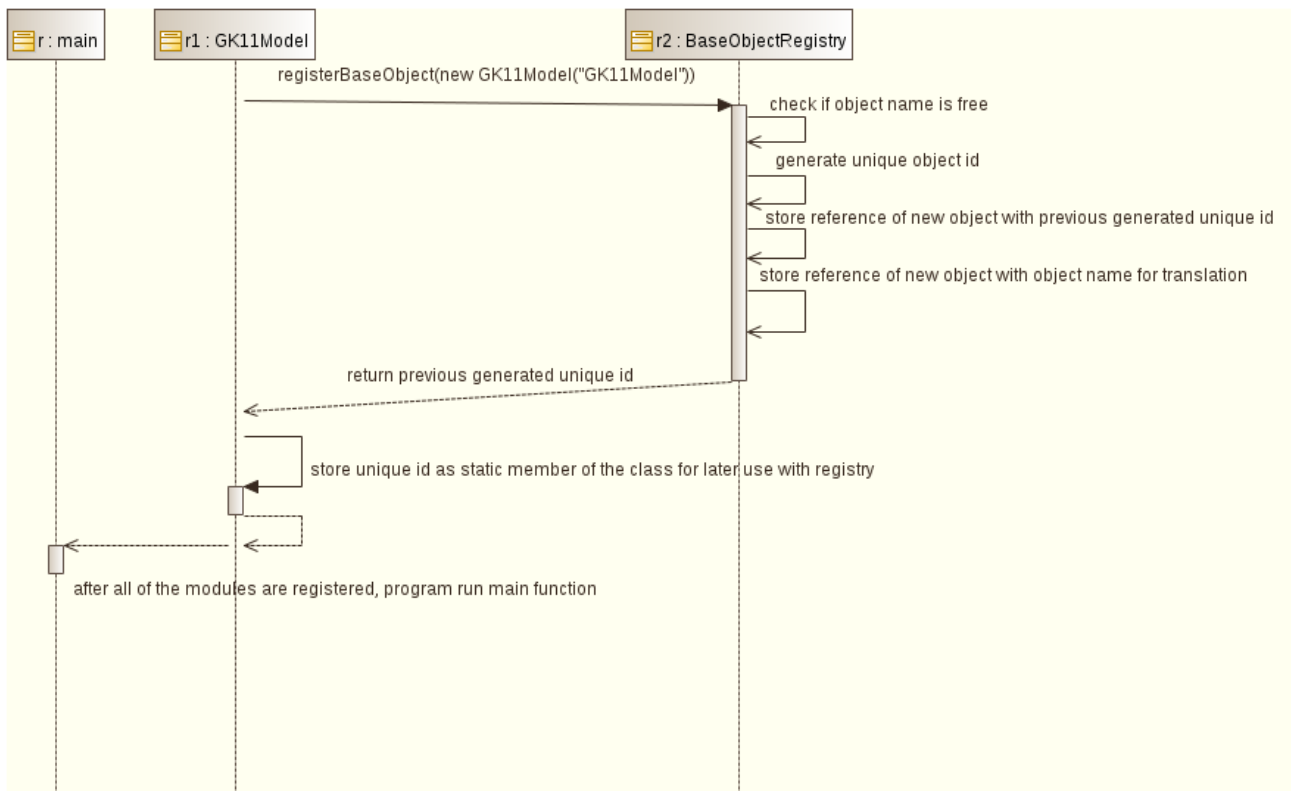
r : main

r1 : GK11Model

r2 : BaseObjectRegistry

registerBaseObject(new GK11Model("GK11Model"))

check if object name is free

generate unique object id

store reference of new object with previous generated unique id

store reference of new object with object name for translation

return previous generated unique id

store unique id as static member of the class for later use with registry

after all of the modules are registered, program run main function